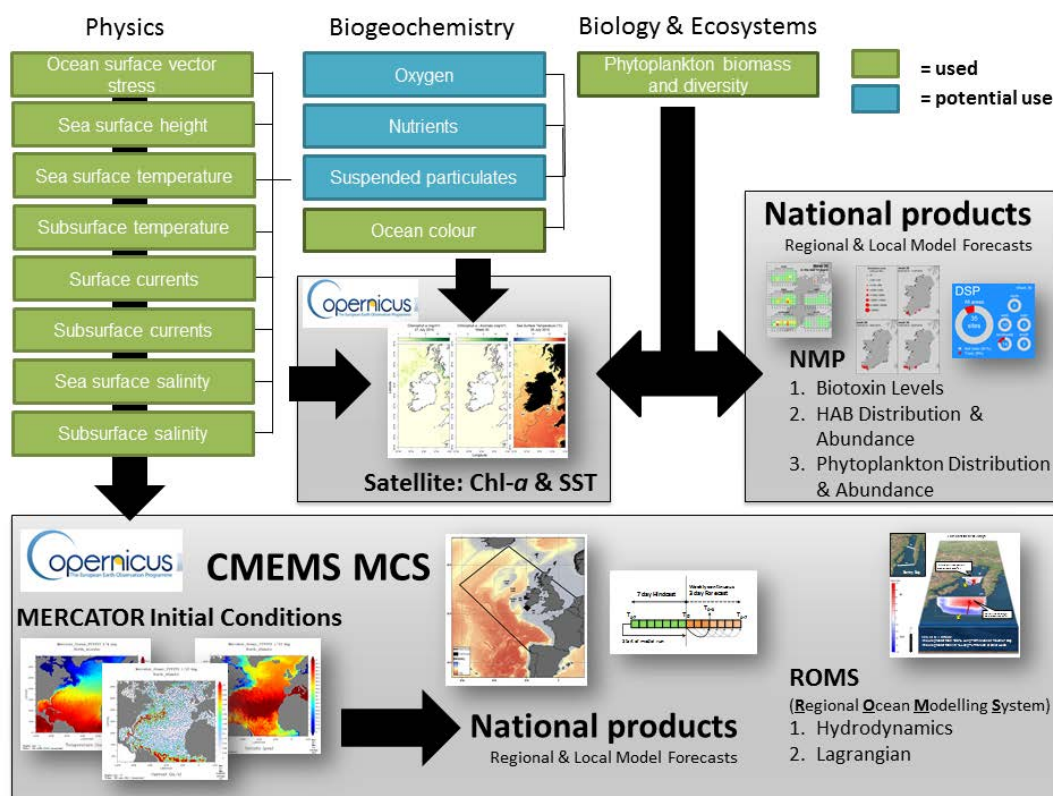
Physics

Ocean surface vector stress

Sea surface height

Sea surface temperature

Subsurface temperature

Surface currents

Subsurface currents

Sea surface salinity

Subsurface salinity

Biogeochemistry

Oxygen

Nutrients

Suspended particulates

Ocean colour

Biology & Ecosystems

Phytoplankton biomass and diversity

= used

= potential use

opernicus

Satellite: Chl-*a* & SST

National products

Regional & Local Model Forecasts

DSP

NMP

1. Biotoxin Levels
2. HAB Distribution & Abundance
3. Phytoplankton Distribution & Abundance

opernicus
The European Earth Observation Programme

CMEMS MCS

MERCATOR Initial Conditions

7 day Hindcast

3 day forecast

National products

Regional & Local Model Forecasts

ROMS

(Regional Ocean Modelling System)

1. Hydrodynamics
2. Lagrangian